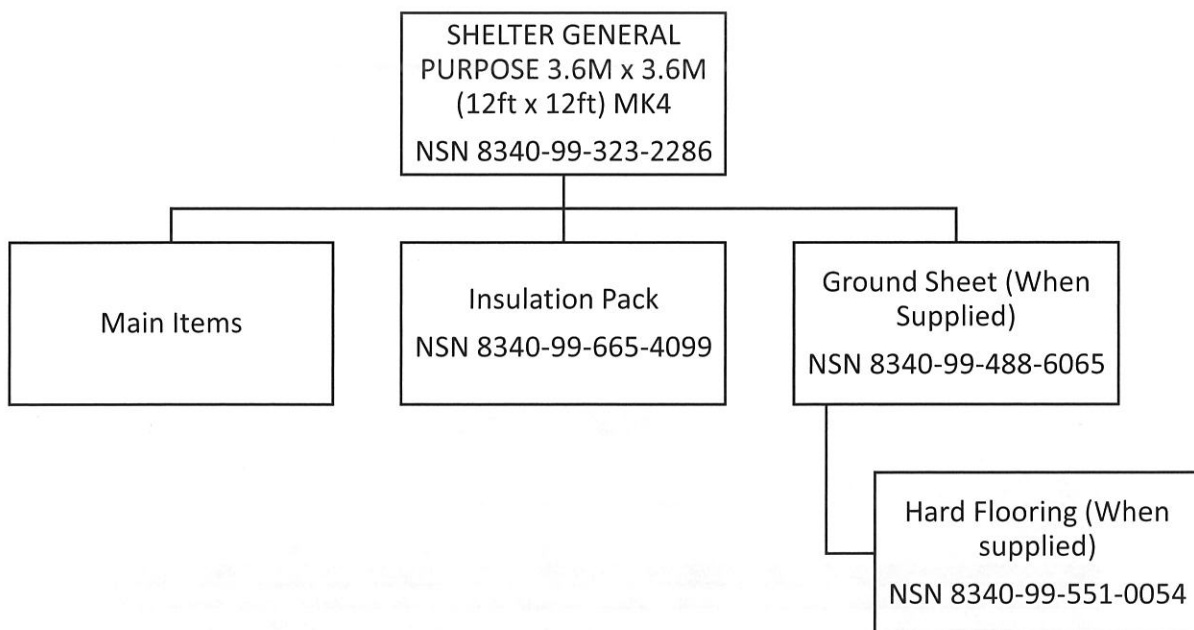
SHELTER GENERAL PURPOSE 3.6M x 3.6M (12ft x 12ft) MK4
NSN 8340-99-323-2286

Main Items

Insulation Pack
NSN 8340-99-665-4099

Ground Sheet (When Supplied)
NSN 8340-99-488-6065

Hard Flooring (When supplied)
NSN 8340-99-551-0054